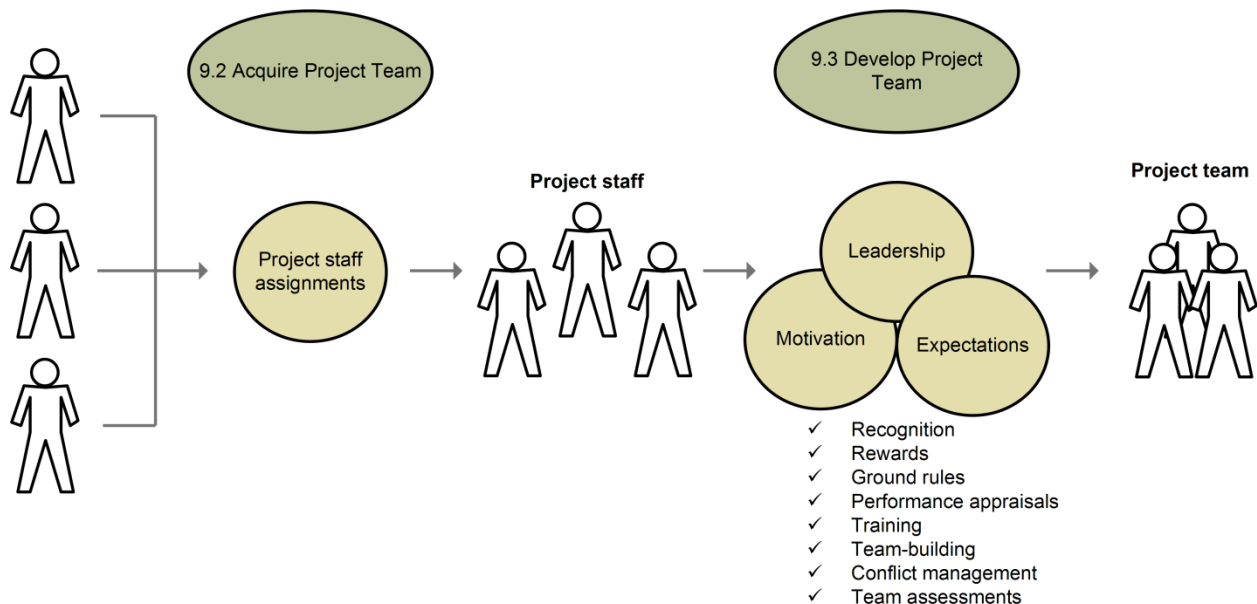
9.2 Acquire Project Team

9.3 Develop Project Team

Project staff assignments

Project staff

Leadership

Motivation

Expectations

Project team

✓ Recognition
✓ Rewards
✓ Ground rules
✓ Performance appraisals
✓ Training
✓ Team-building
✓ Conflict management
✓ Team assessments